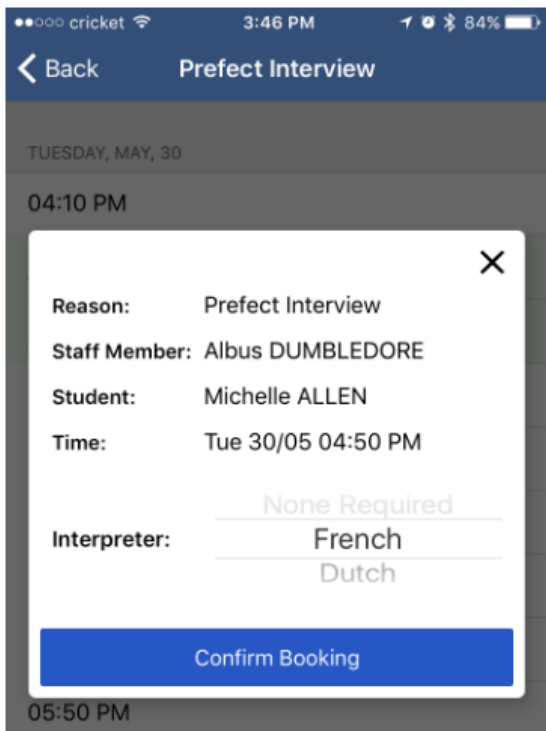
●●○○○ cricket 3:46 PM 84%

Back Prefect Interview

TUESDAY, MAY, 30

04:10 PM

×

Reason: Prefect Interview

Staff Member: Albus DUMBLEDORE

Student: Michelle ALLEN

Time: Tue 30/05 04:50 PM

None Required

Interpreter: French

Dutch

Confirm Booking

05:50 PM